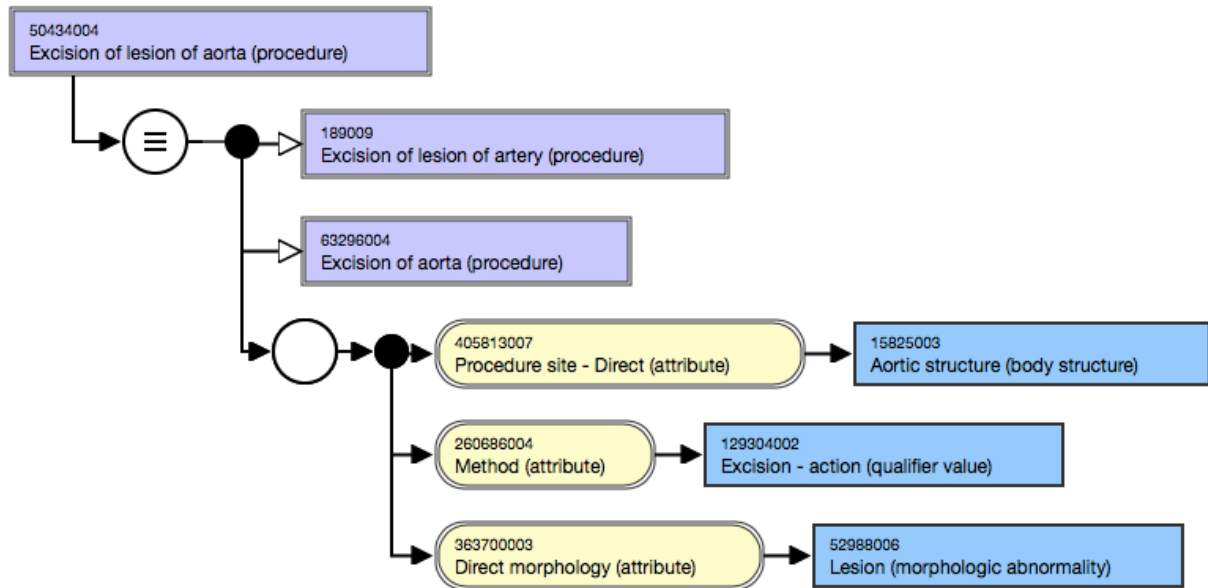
50434004
Excision of lesion of aorta (procedure)

≡

189009
Excision of lesion of artery (procedure)

63296004
Excision of aorta (procedure)

405813007
Procedure site - Direct (attribute)

15825003
Aortic structure (body structure)

260686004
Method (attribute)

129304002
Excision - action (qualifier value)

363700003
Direct morphology (attribute)

52988006
Lesion (morphologic abnormality)